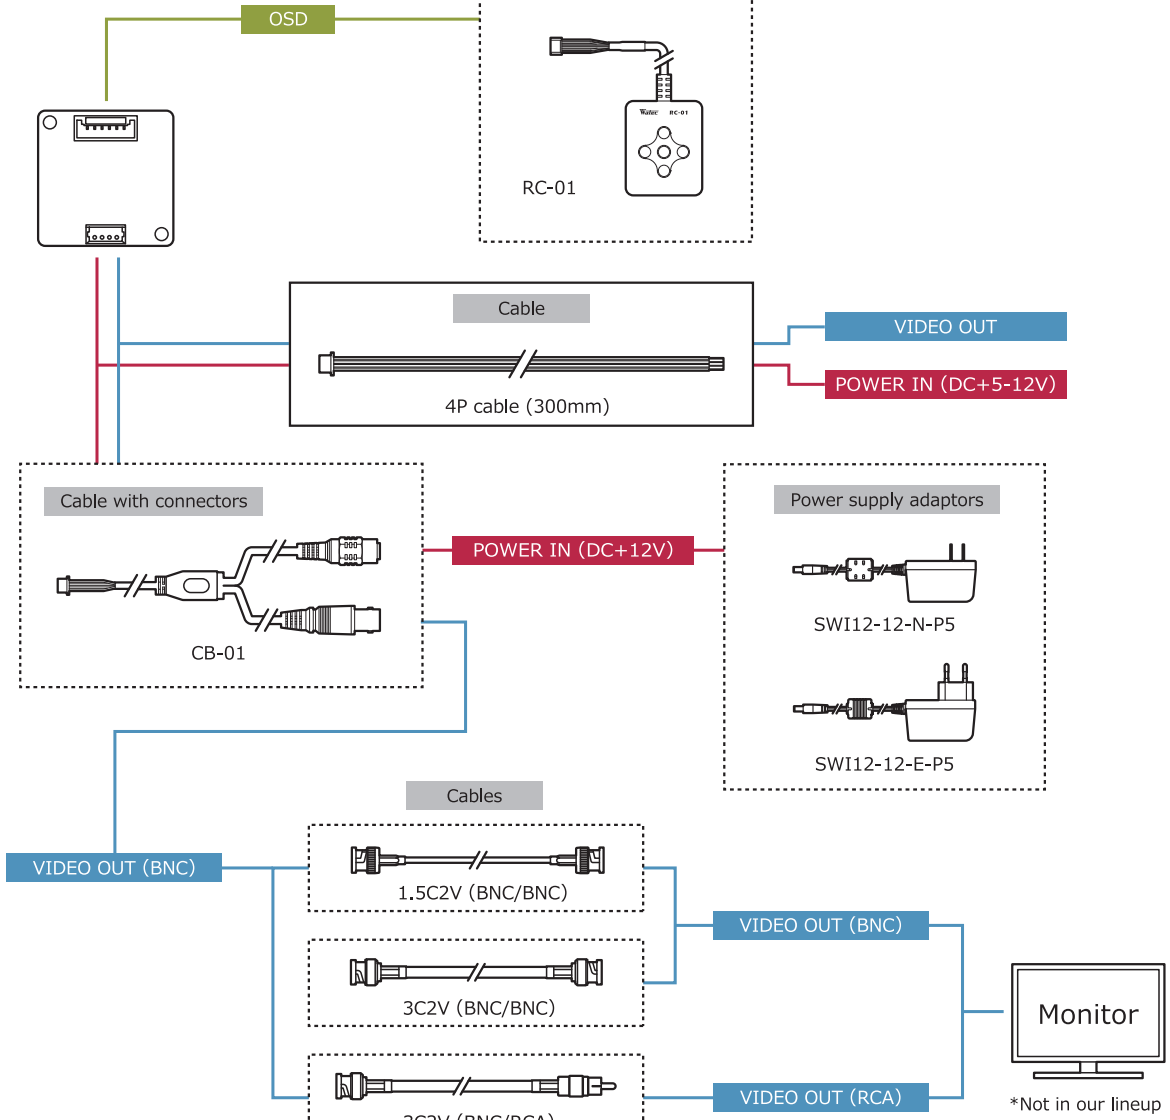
OSD

Watec RC-01

RC-01

Cable

4P cable (300mm)

VIDEO OUT

POWER IN (DC+5-12V)

Cable with connectors

CB-01

POWER IN (DC+12V)

Power supply adaptors

SWI12-12-N-P5

SWI12-12-E-P5

Cables

VIDEO OUT (BNC)

1.5C2V (BNC/BNC)

VIDEO OUT (BNC)

3C2V (BNC/BNC)

Monitor

VIDEO OUT (RCA)

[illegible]

*Not in our lineup